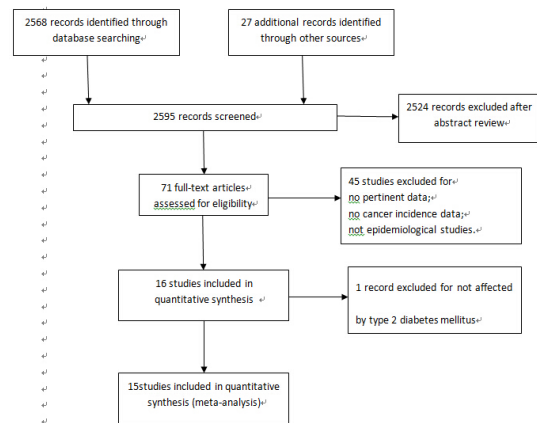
2568 records identified through database searching

27 additional records identified through other sources

2595 records screened

2524 records excluded after abstract review

71 full-text articles assessed for eligibility

45 studies excluded for
no pertinent data;
no cancer incidence data;
not epidemiological studies.

16 studies included in quantitative synthesis

1 record excluded for not affected by type 2 diabetes mellitus

15studies included in quantitative synthesis (meta-analysis)